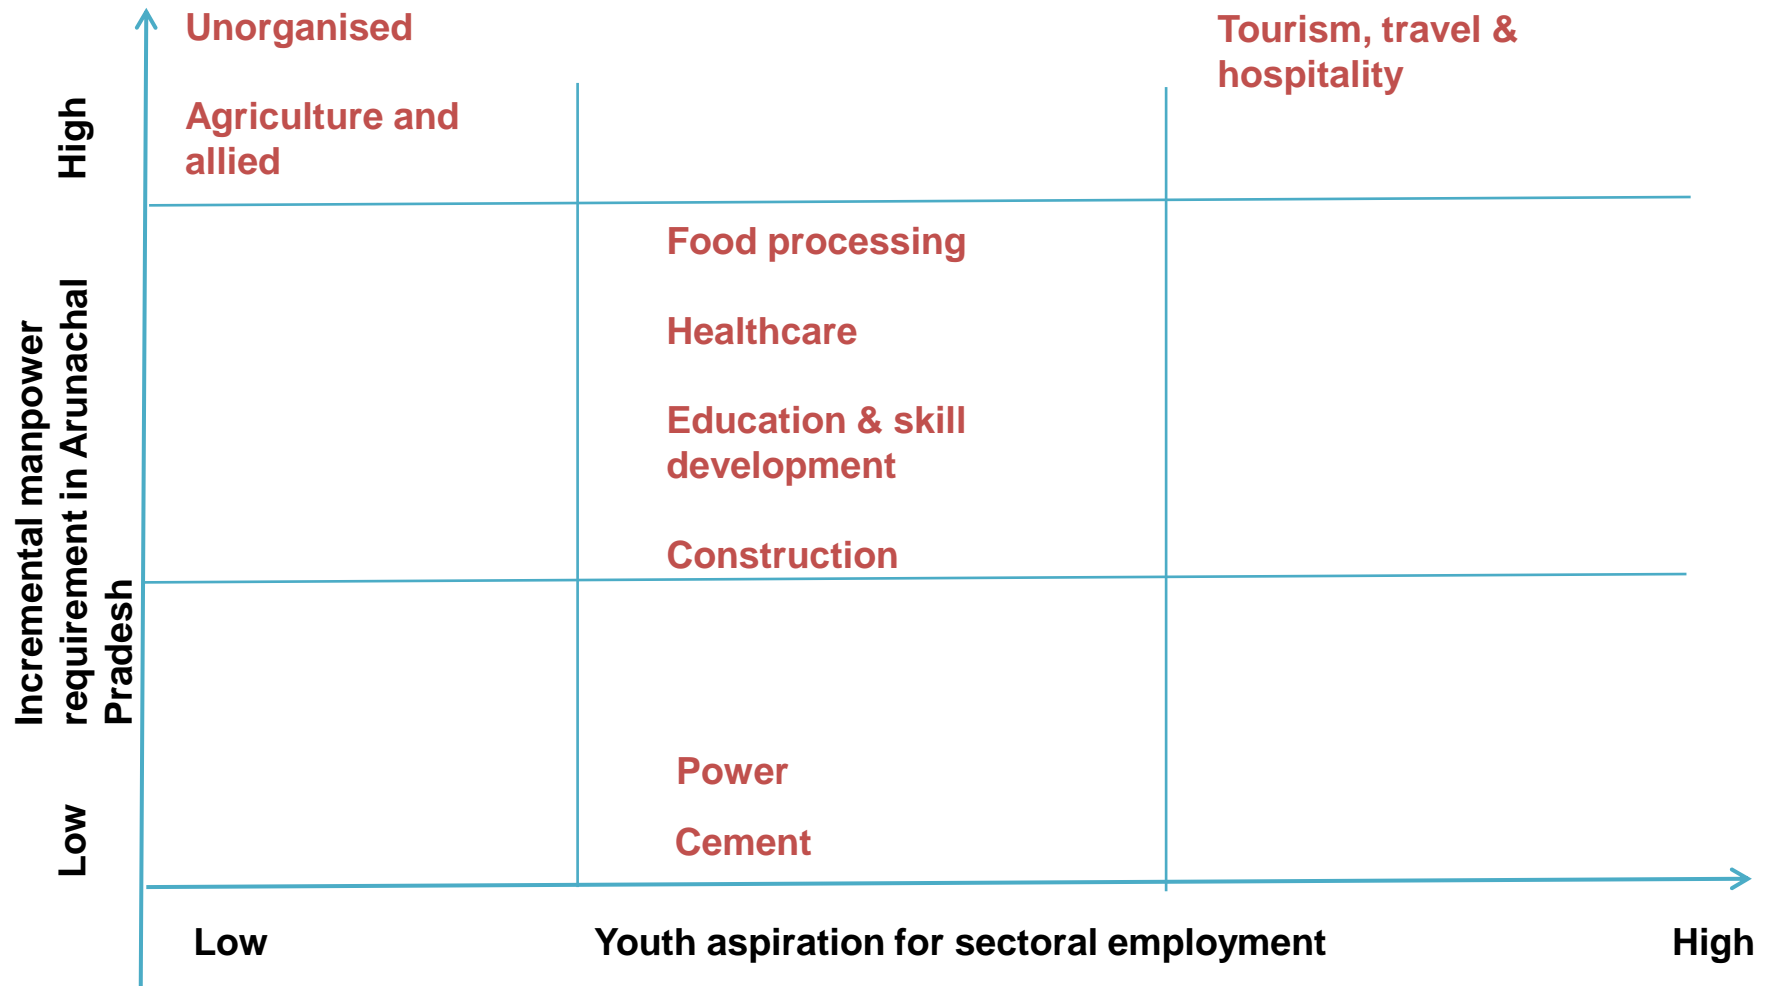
Unorganised

Tourism, travel & hospitality

High

Agriculture and allied

Food processing

Healthcare

Education & skill development

Construction

Incremental manpower requirement in Arunachal Pradesh

Power

Cement

Low

Low

Youth aspiration for sectoral employment

High